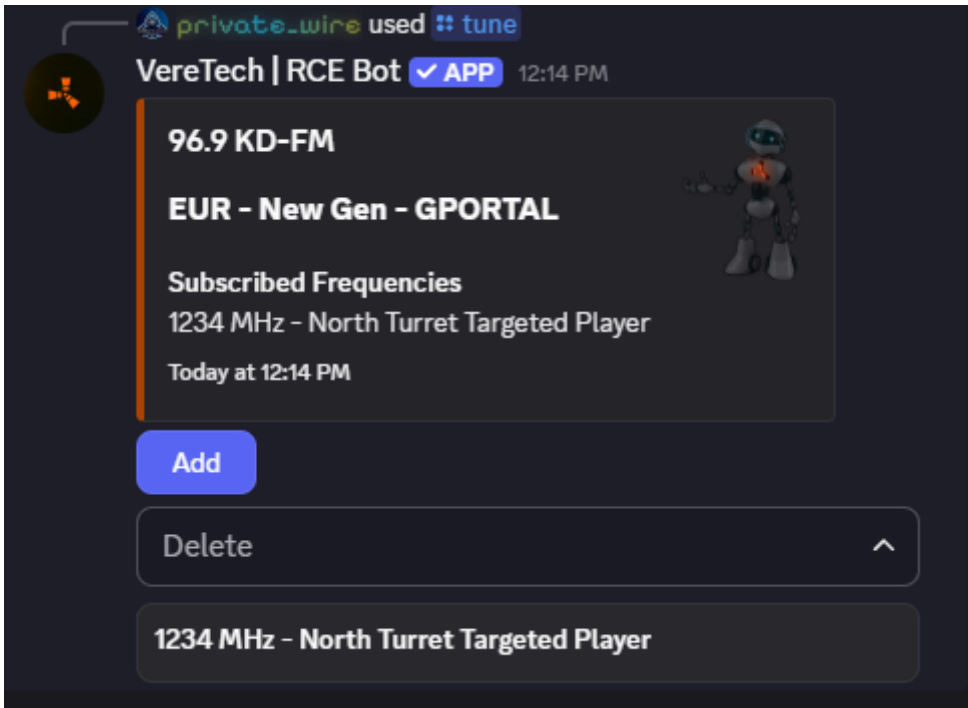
private_wire used tune

VereTech | RCE Bot ✓ APP 12:14 PM

96.9 KD-FM

EUR - New Gen - GPORTAL

Subscribed Frequencies
1234 MHz - North Turret Targeted Player

Today at 12:14 PM

Add

Delete

1234 MHz - North Turret Targeted Player